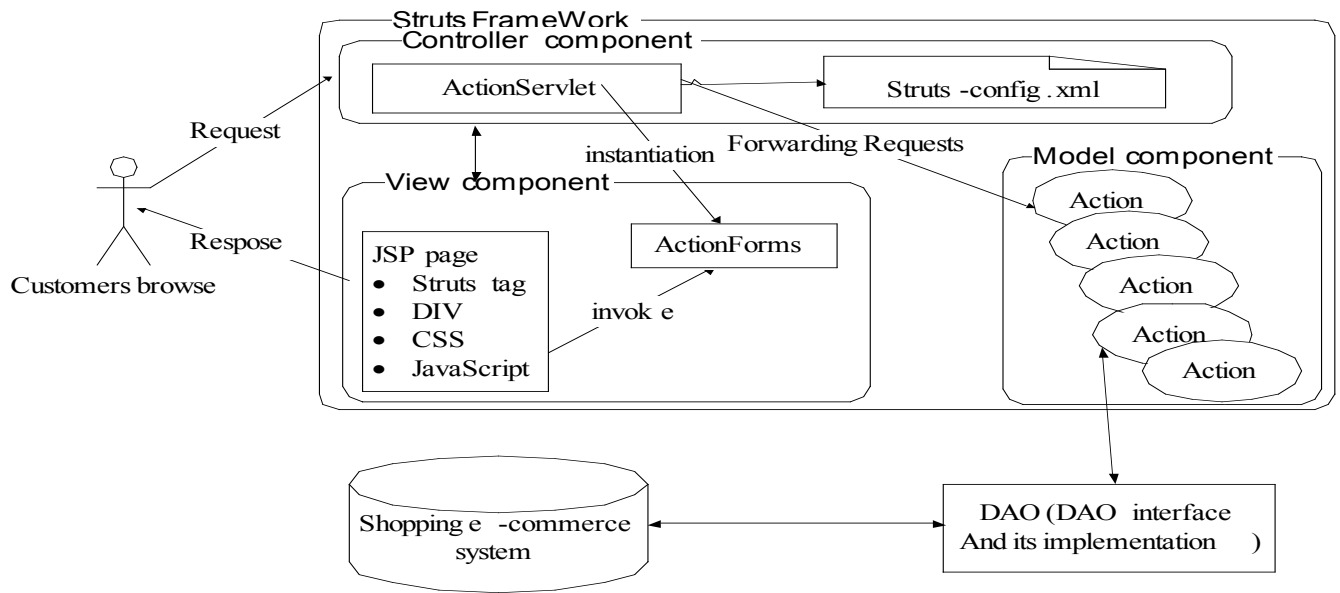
Struts FrameWork

Controller component

ActionServlet

Struts -config .xml

Request

Forwarding Requests

instantiation

View component

Model component

Action

Action

Action

Action

Action

Respose

ActionForms

JSP page
- Struts tag
- DIV
- CSS
- JavaScript

invok e

Customers browse

Shopping e -commerce system

DAO (DAO interface And its implementation )